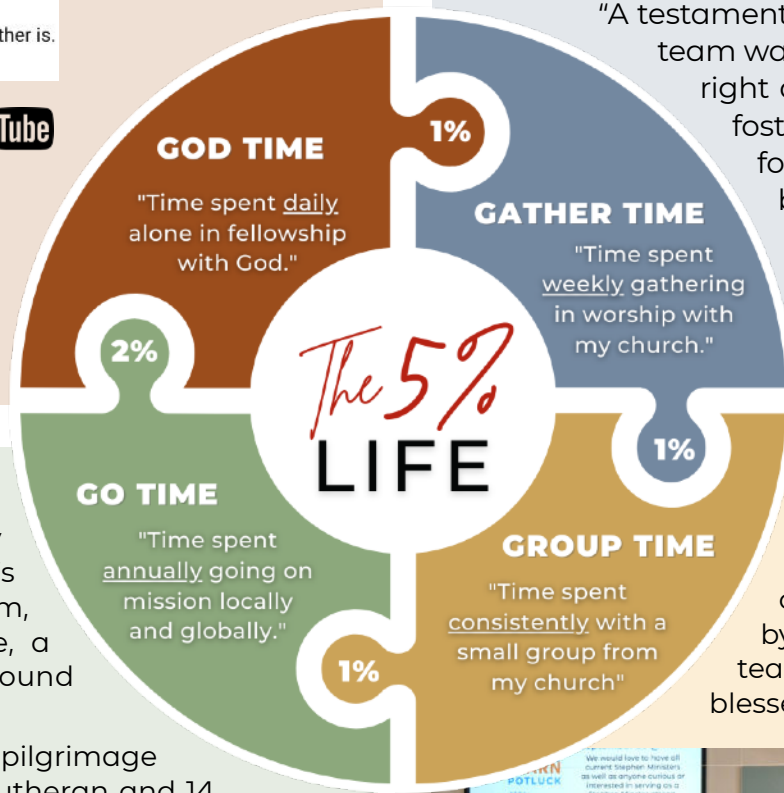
ther is.

Tube

"A testament team wo right c fost fo b

GOD TIME

"Time spent daily alone in fellowship with God."

1%

GATHER TIME

"Time spent weekly gathering in worship with my church."

2%

The 5% LIFE

1%

GO TIME

"Time spent annually going on mission locally and globally."

GROUP TIME

"Time spent consistently with a small group from my church"

1%

s m, e, a ound

pilgrimage utheran and 14

c by tea blesse

We would love to have all current Stephen Ministers as well as anyone curious or interested in serving as a

POTLUCK